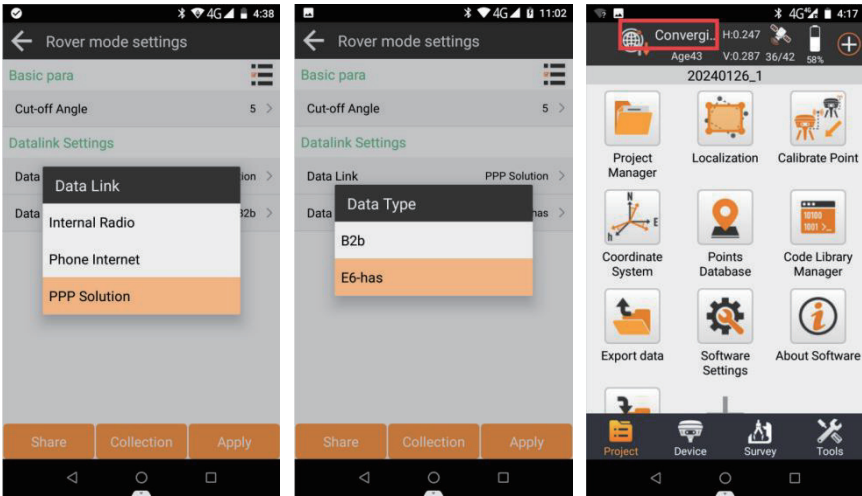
4G 4:38

Rover mode settings

Basic para

Cut-off Angle 5

Datalink Settings

Data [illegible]ion

Data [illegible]2b

Data Link

Internal Radio

Phone Internet

PPP Solution

Share Collection Apply

4G 11:02

Rover mode settings

Basic para

Cut-off Angle 5

Datalink Settings

Data Link PPP Solution

Data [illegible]has

Data Type

B2b

E6-has

Share Collection Apply

4G 4:17

Convergi... H:0.247

Age43 V:0.287 36/42 58%

20240126_1

Project Manager

Localization

Calibrate Point

Coordinate System

Points Database

10100 1001

Code Library Manager

Export data

Software Settings

About Software

Project

Device

Survey

Tools